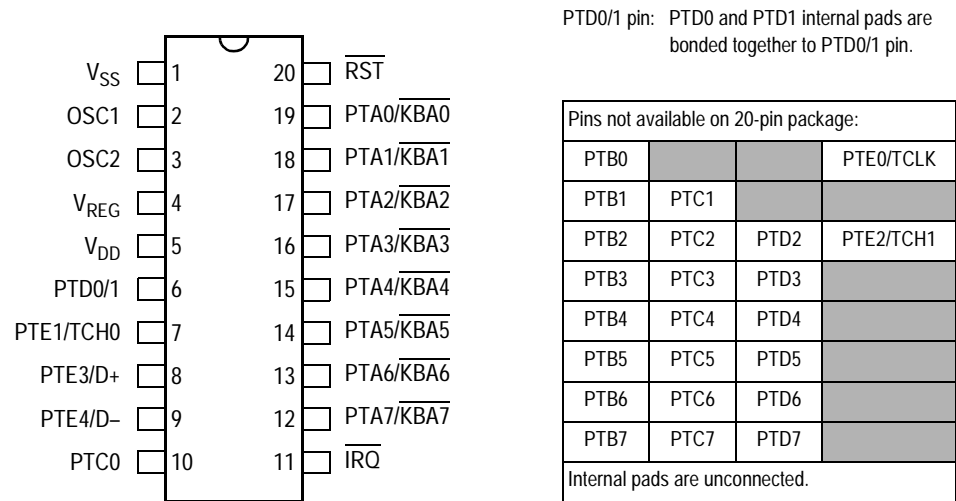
$V_{SS}$ 1
OSC1 2
OSC2 3
$V_{REG}$ 4
$V_{DD}$ 5
PTD0/1 6
PTE1/TCH0 7
PTE3/D+ 8
PTE4/D– 9
PTC0 10

20 $\overline{RST}$
19 PTA0/$\overline{KBA0}$
18 PTA1/$\overline{KBA1}$
17 PTA2/$\overline{KBA2}$
16 PTA3/$\overline{KBA3}$
15 PTA4/$\overline{KBA4}$
14 PTA5/$\overline{KBA5}$
13 PTA6/$\overline{KBA6}$
12 PTA7/$\overline{KBA7}$
11 $\overline{IRQ}$

PTD0/1 pin: PTD0 and PTD1 internal pads are bonded together to PTD0/1 pin.

| Pins not available on 20-pin package: | | | |
|---|---|---|---|
| PTB0 | | | PTE0/TCLK |
| PTB1 | PTC1 | | |
| PTB2 | PTC2 | PTD2 | PTE2/TCH1 |
| PTB3 | PTC3 | PTD3 | |
| PTB4 | PTC4 | PTD4 | |
| PTB5 | PTC5 | PTD5 | |
| PTB6 | PTC6 | PTD6 | |
| PTB7 | PTC7 | PTD7 | |
| Internal pads are unconnected. | | | |